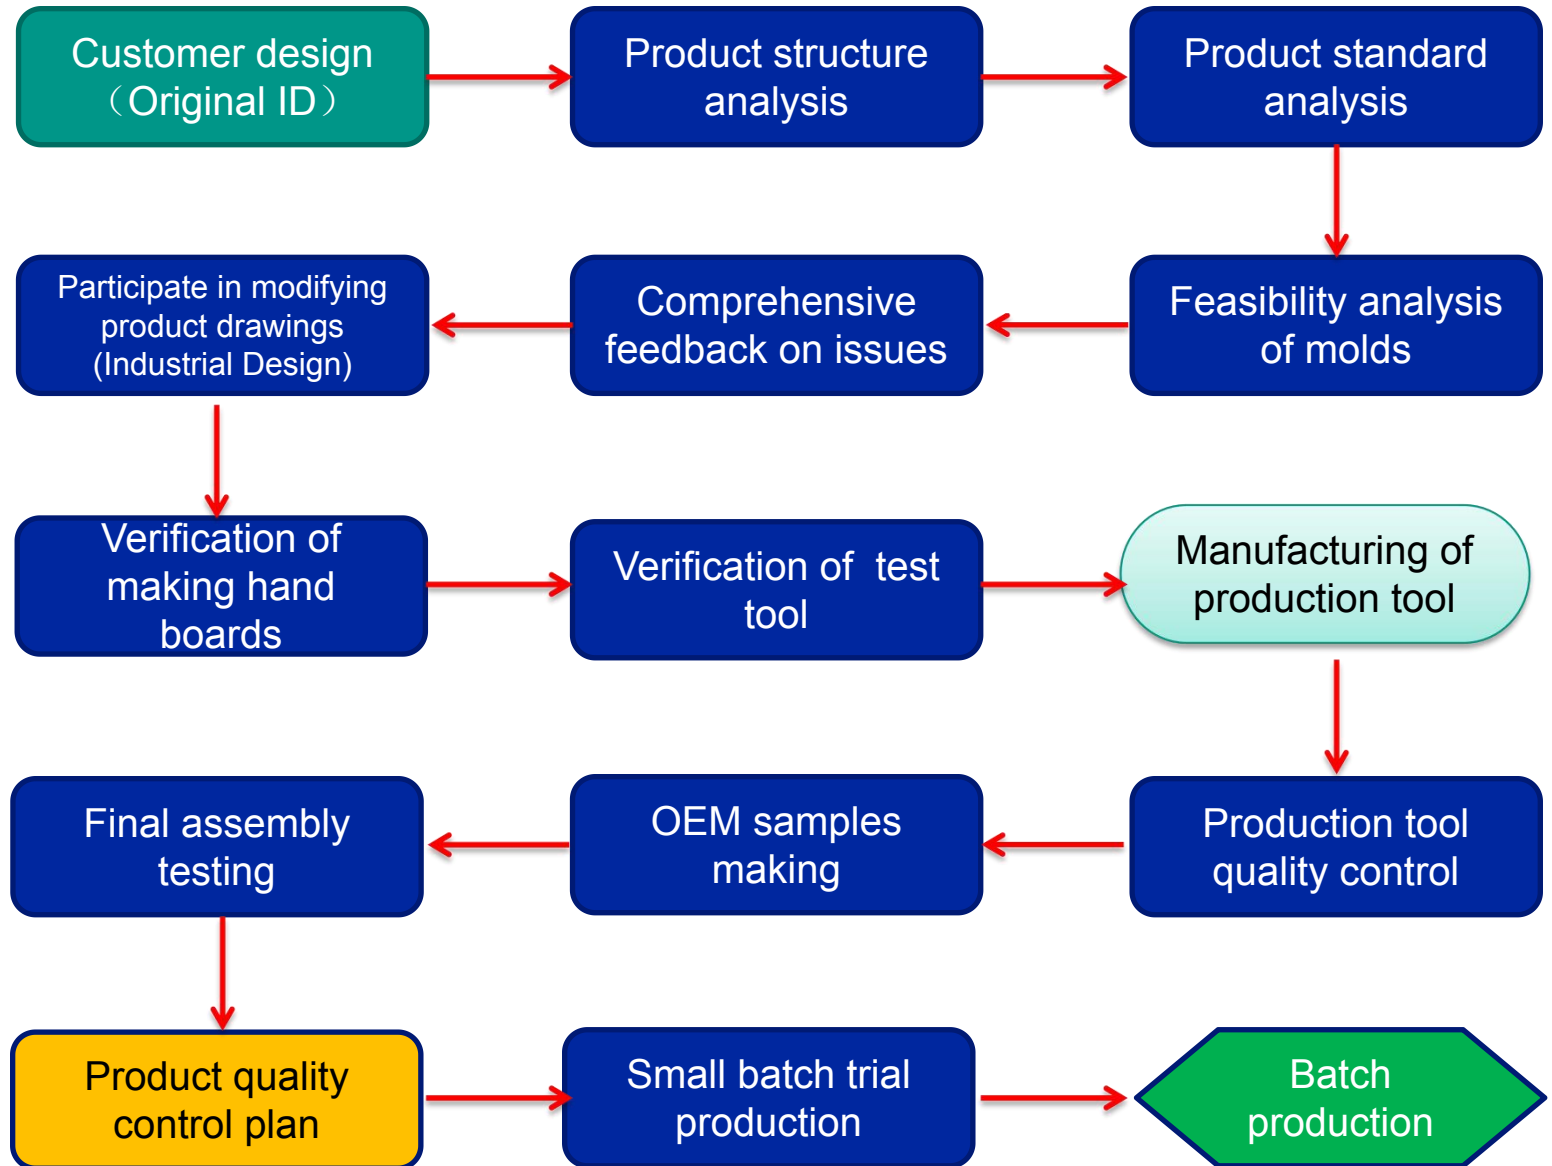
Customer design（Original ID）

Product structure analysis

Product standard analysis

Feasibility analysis of molds

Comprehensive feedback on issues

Participate in modifying product drawings (Industrial Design)

Verification of making hand boards

Verification of test tool

Manufacturing of production tool

Production tool quality control

OEM samples making

Final assembly testing

Product quality control plan

Small batch trial production

Batch production